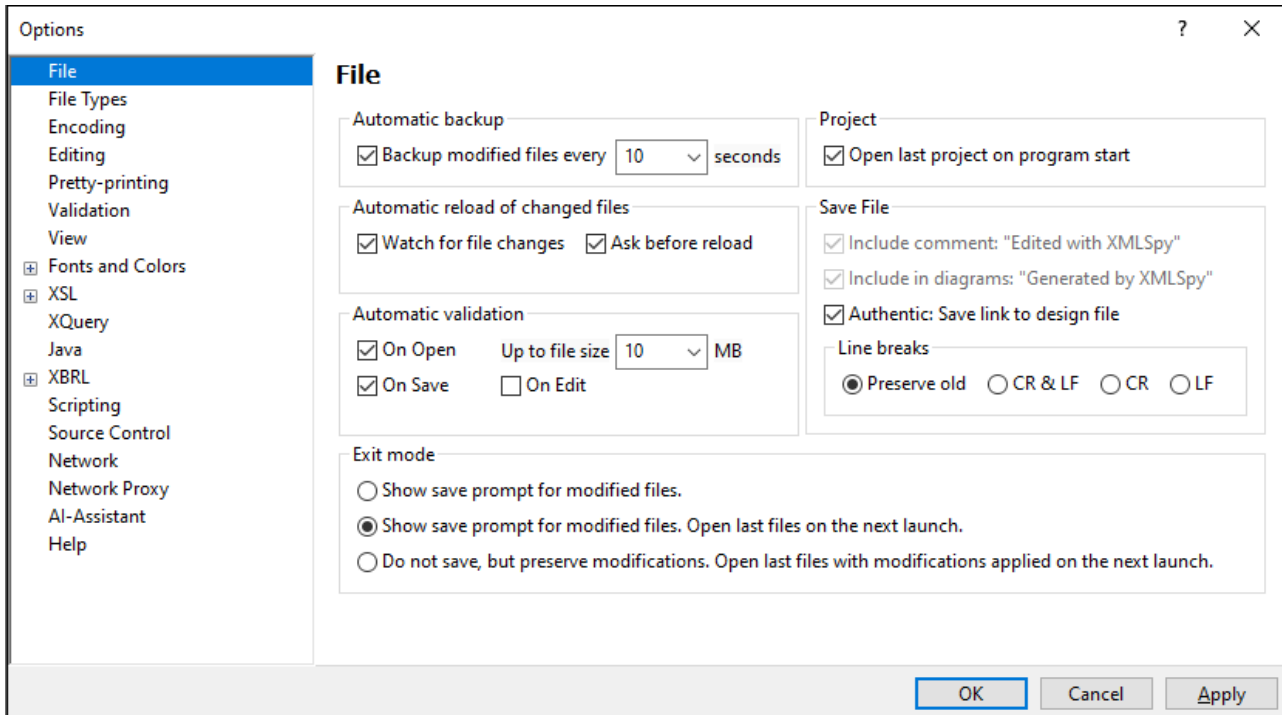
Options

?

File
File Types
Encoding
Editing
Pretty-printing
Validation
View
Fonts and Colors
XSL
XQuery
Java
XBRL
Scripting
Source Control
Network
Network Proxy
AI-Assistant
Help

File

Automatic backup
Backup modified files every 10 seconds

Project
Open last project on program start

Automatic reload of changed files
Watch for file changes
Ask before reload

Save File
Include comment: "Edited with XMLSpy"
Include in diagrams: "Generated by XMLSpy"
Authentic: Save link to design file

Automatic validation
On Open
Up to file size 10 MB
On Save
On Edit

Line breaks
Preserve old
CR & LF
CR
LF

Exit mode
Show save prompt for modified files.
Show save prompt for modified files. Open last files on the next launch.
Do not save, but preserve modifications. Open last files with modifications applied on the next launch.

OK
Cancel
Apply